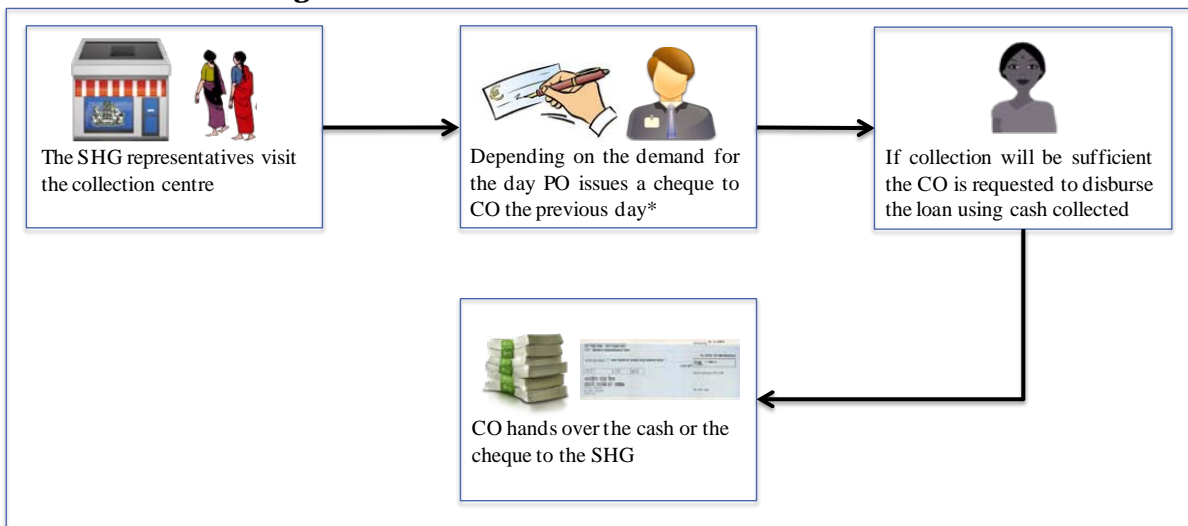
The SHG representatives visit the collection centre

Depending on the demand for the day PO issues a cheque to CO the previous day*

If collection will be sufficient the CO is requested to disburse the loan using cash collected

CO hands over the cash or the cheque to the SHG